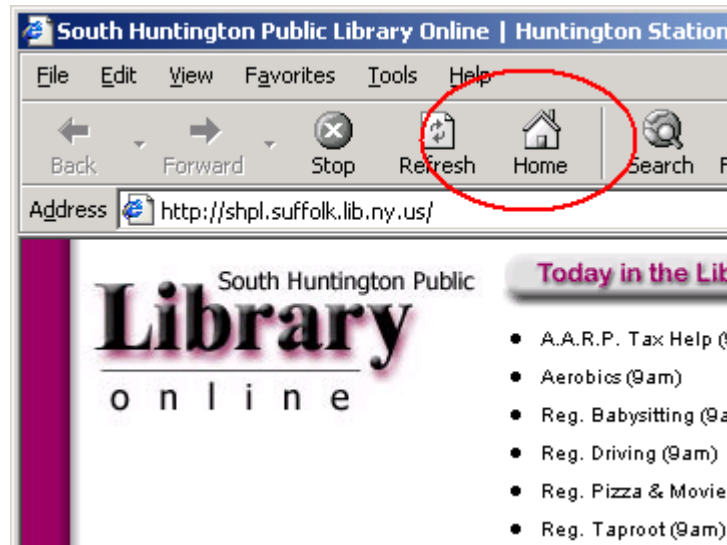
South Huntington Public Library Online | Huntington Station

File Edit View Favorites Tools Help

Back Forward Stop Refresh Home Search

Address http://shpl.suffolk.lib.ny.us/

South Huntington Public
Library
online

Today in the Lib

- A.A.R.P. Tax Help (9
- Aerobics (9am)
- Reg. Babysitting (9a
- Reg. Driving (9am)
- Reg. Pizza & Movie
- Reg. Taproot (9am)